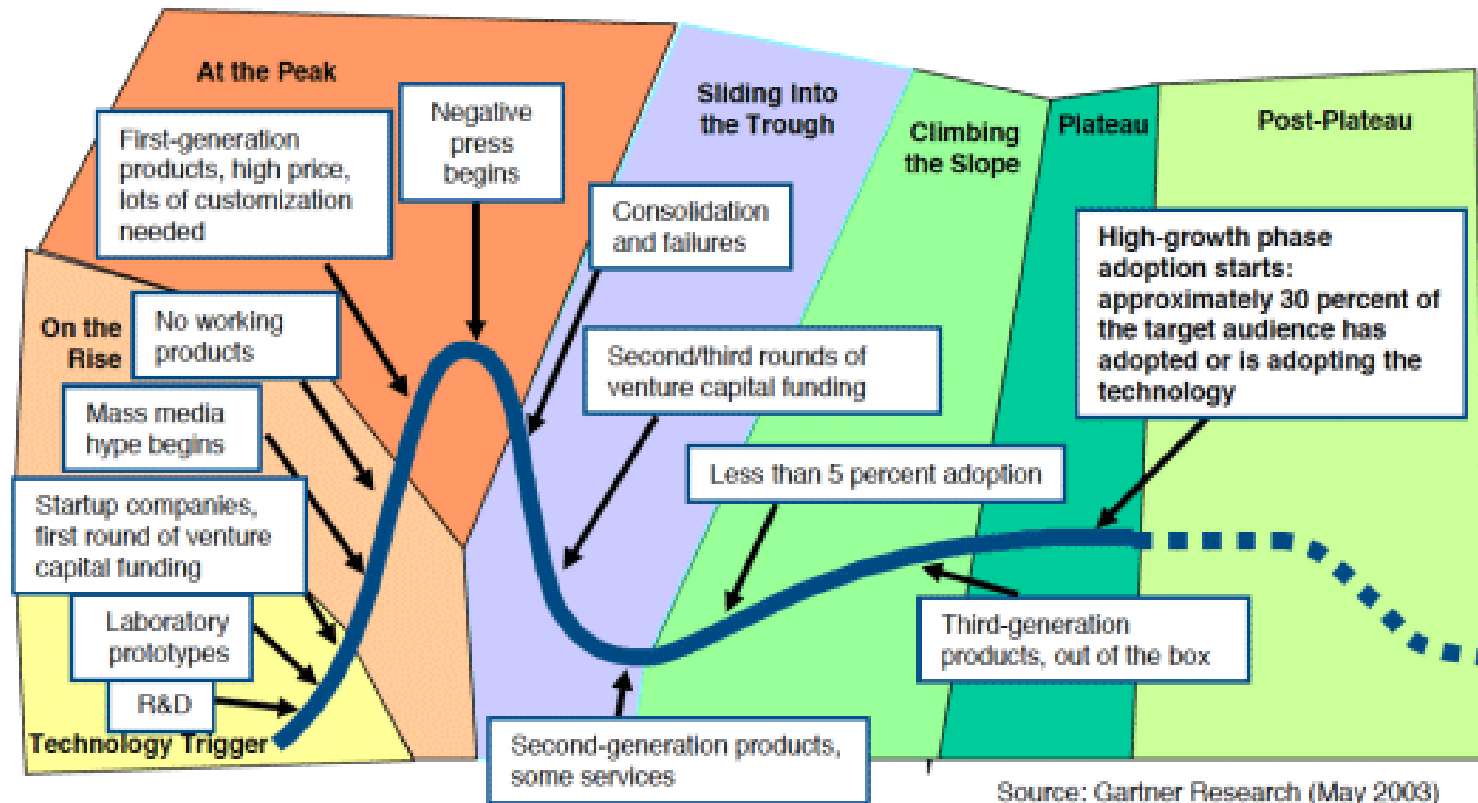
At the Peak

Negative press begins

Sliding into the Trough

Climbing the Slope

Plateau

Post-Plateau

First-generation products, high price, lots of customization needed

Consolidation and failures

High-growth phase adoption starts: approximately 30 percent of the target audience has adopted or is adopting the technology

On the Rise

No working products

Second/third rounds of venture capital funding

Mass media hype begins

Less than 5 percent adoption

Startup companies, first round of venture capital funding

Laboratory prototypes

Third-generation products, out of the box

R&D

Technology Trigger

Second-generation products, some services

Source: Gartner Research (May 2003)